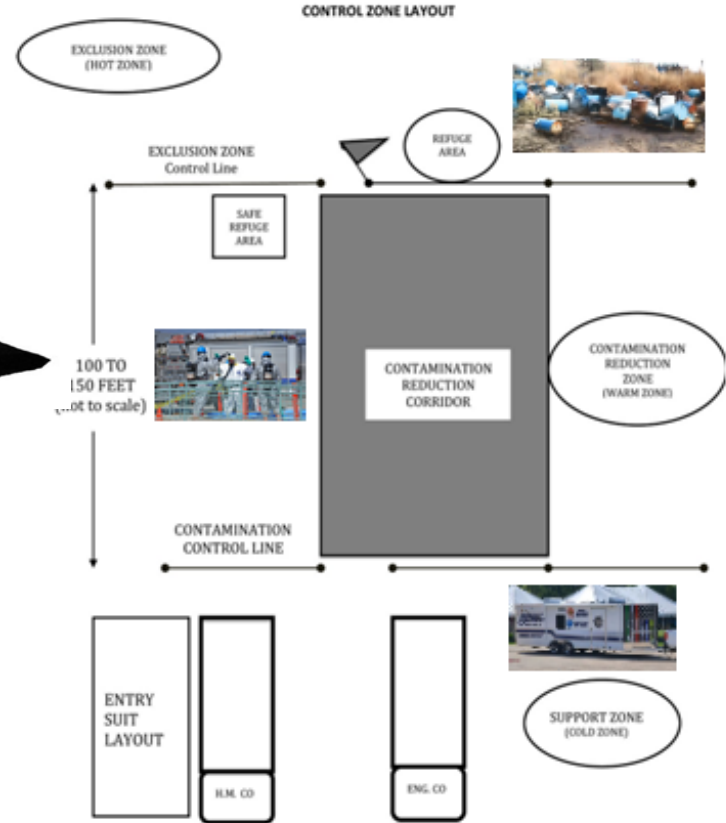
CONTROL ZONE LAYOUT

EXCLUSION ZONE
(HOT ZONE)

REFUGE AREA

EXCLUSION ZONE
Control Line

SAFE REFUGE AREA

100 TO 150 FEET (not to scale)

CONTAMINATION REDUCTION CORRIDOR

CONTAMINATION REDUCTION ZONE
(WARM ZONE)

CONTAMINATION CONTROL LINE

ENTRY SUIT LAYOUT

H.M. CO

ENG. CO

SUPPORT ZONE
(COLD ZONE)